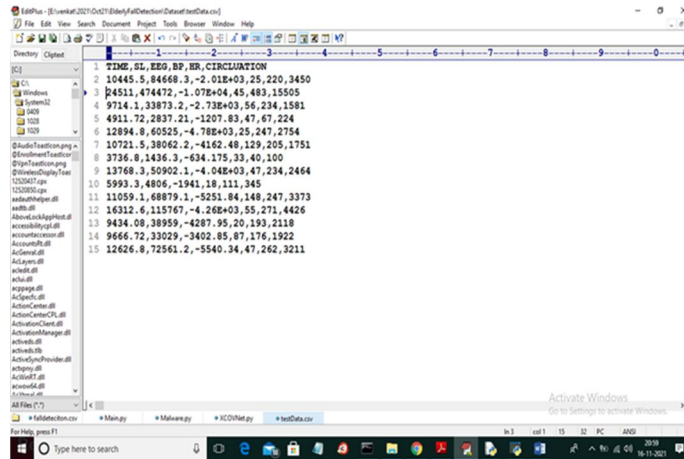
EditPlus - [E:\venkat\2021\Oct21\ElderlyFallDetection\Dataset\testData.csv]
File Edit View Search Document Project Tools Browser Window Help

Directory Cliptext
[C:]
C:\
Windows
System32
0409
1028
1029
@AudioToastIcon.png
@EnrollmentToastIcon
@VpnToastIcon.png
@WirelessDisplayToast
12520437.cpx
12520850.cpx
aadauthhelper.dll
aadtb.dll
AboveLockAppHost.dll
accessibilitycpl.dll
accountaccessor.dll
AccountsRt.dll
AcGenral.dll
AcLayers.dll
acledit.dll
aclui.dll
acppage.dll
AcSpecfc.dll
ActionCenter.dll
ActionCenterCPL.dll
ActivationClient.dll
ActivationManager.dll
activeds.dll
activeds.tlb
ActiveSyncProvider.dll
actxprxy.dll
AcWinRT.dll
acwow64.dll
AcXtrnal.dll
All Files (*.*)

1 TIME,SL,EEG,BP,HR,CIRCLUATION
2 10445.5,84668.3,-2.01E+03,25,220,3450
3 24511,474472,-1.07E+04,45,483,15505
4 9714.1,33873.2,-2.73E+03,56,234,1581
5 4911.72,2837.21,-1207.83,47,67,224
6 12894.8,60525,-4.78E+03,25,247,2754
7 10721.5,38062.2,-4162.48,129,205,1751
8 3736.8,1436.3,-634.175,33,40,100
9 13768.3,50902.1,-4.04E+03,47,234,2464
10 5993.3,4806,-1941,18,111,345
11 11059.1,68879.1,-5251.84,148,247,3373
12 16312.6,115767,-4.26E+03,55,271,4426
13 9434.08,38959,-4287.95,20,193,2118
14 9666.72,33029,-3402.85,87,176,1922
15 12626.8,72561.2,-5540.34,47,262,3211

Activate Windows
Go to Settings to activate Windows.

falldeteciton.csv Main.py Malware.py XCOVNet.py testData.csv
For Help, press F1
In 3 col 1 15 32 PC ANSI
Type here to search
20:59
16-11-2021